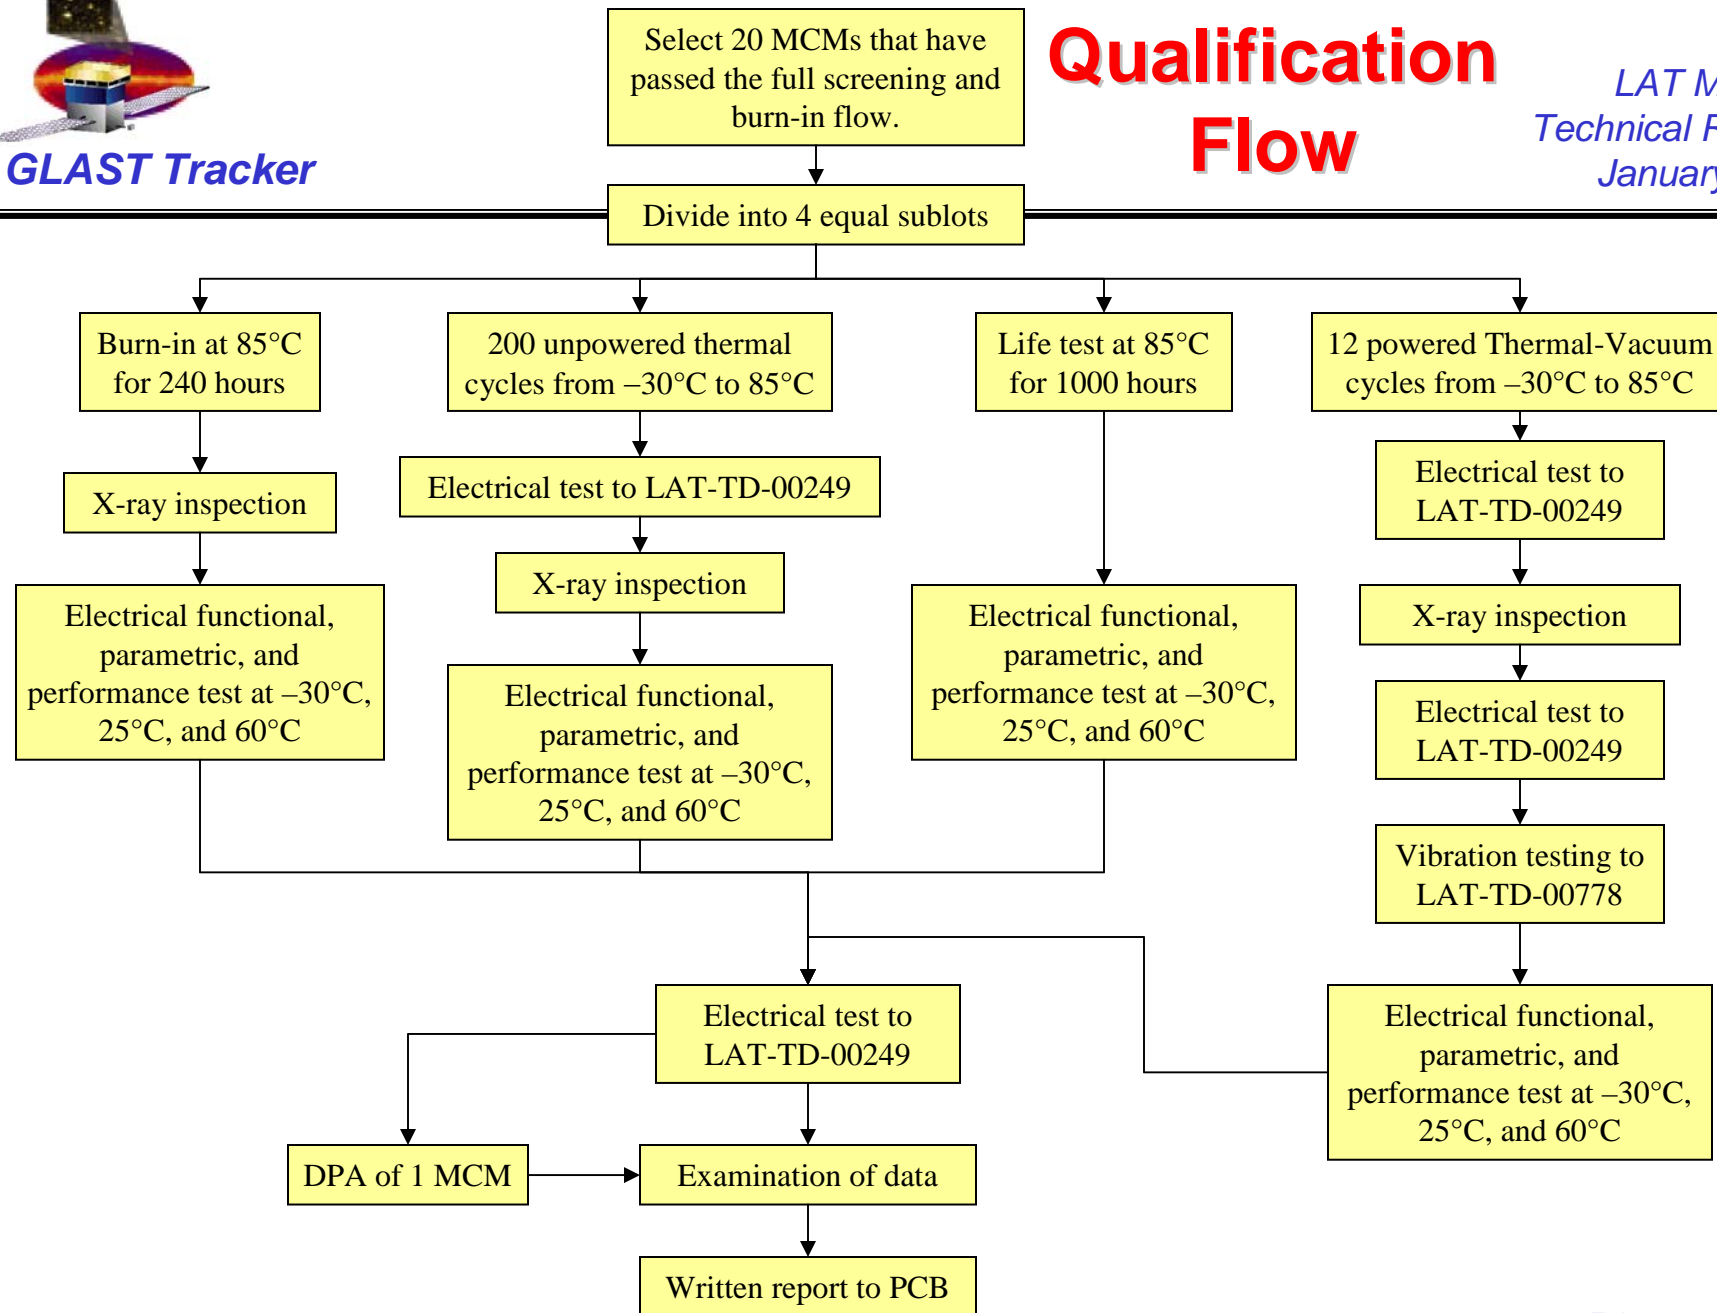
GLAST Tracker

Qualification Flow

LAT M
Technical F
January

Select 20 MCMs that have passed the full screening and burn-in flow.

Divide into 4 equal sublots

Burn-in at 85°C for 240 hours

X-ray inspection

Electrical functional, parametric, and performance test at –30°C, 25°C, and 60°C

200 unpowered thermal cycles from –30°C to 85°C

Electrical test to LAT-TD-00249

X-ray inspection

Electrical functional, parametric, and performance test at –30°C, 25°C, and 60°C

Life test at 85°C for 1000 hours

Electrical functional, parametric, and performance test at –30°C, 25°C, and 60°C

12 powered Thermal-Vacuum cycles from –30°C to 85°C

Electrical test to LAT-TD-00249

X-ray inspection

Electrical test to LAT-TD-00249

Vibration testing to LAT-TD-00778

Electrical functional, parametric, and performance test at –30°C, 25°C, and 60°C

Electrical test to LAT-TD-00249

DPA of 1 MCM

Examination of data

Written report to PCB